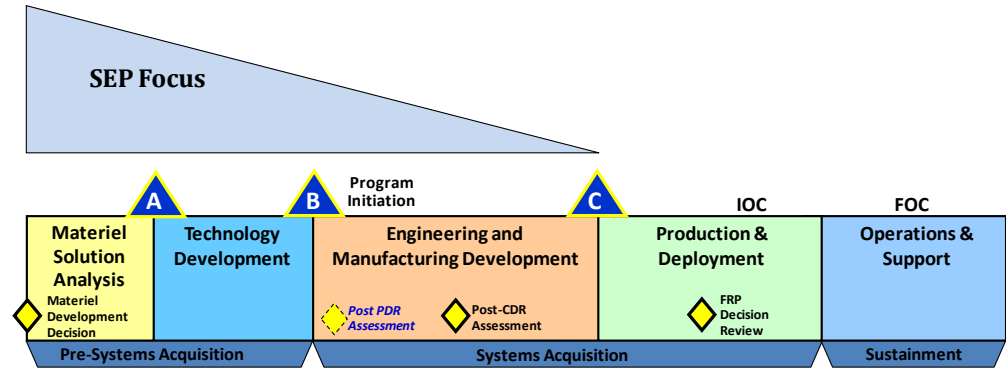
SEP Focus

A

B

Program Initiation

C

IOC

FOC

Materiel Solution Analysis

Materiel Development Decision

Technology Development

Engineering and Manufacturing Development

Post PDR Assessment

Post-CDR Assessment

Production & Deployment

FRP Decision Review

Operations & Support

Pre-Systems Acquisition

Systems Acquisition

Sustainment